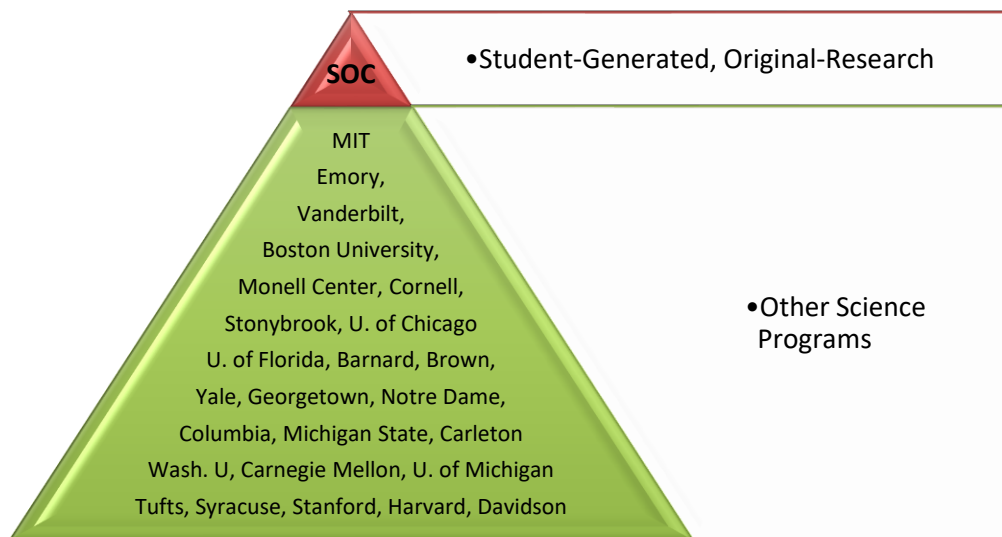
SOC

•Student-Generated, Original-Research

MIT
Emory,
Vanderbilt,
Boston University,
Monell Center, Cornell,
Stonybrook, U. of Chicago
U. of Florida, Barnard, Brown,
Yale, Georgetown, Notre Dame,
Columbia, Michigan State, Carleton
Wash. U, Carnegie Mellon, U. of Michigan
Tufts, Syracuse, Stanford, Harvard, Davidson

•Other Science Programs